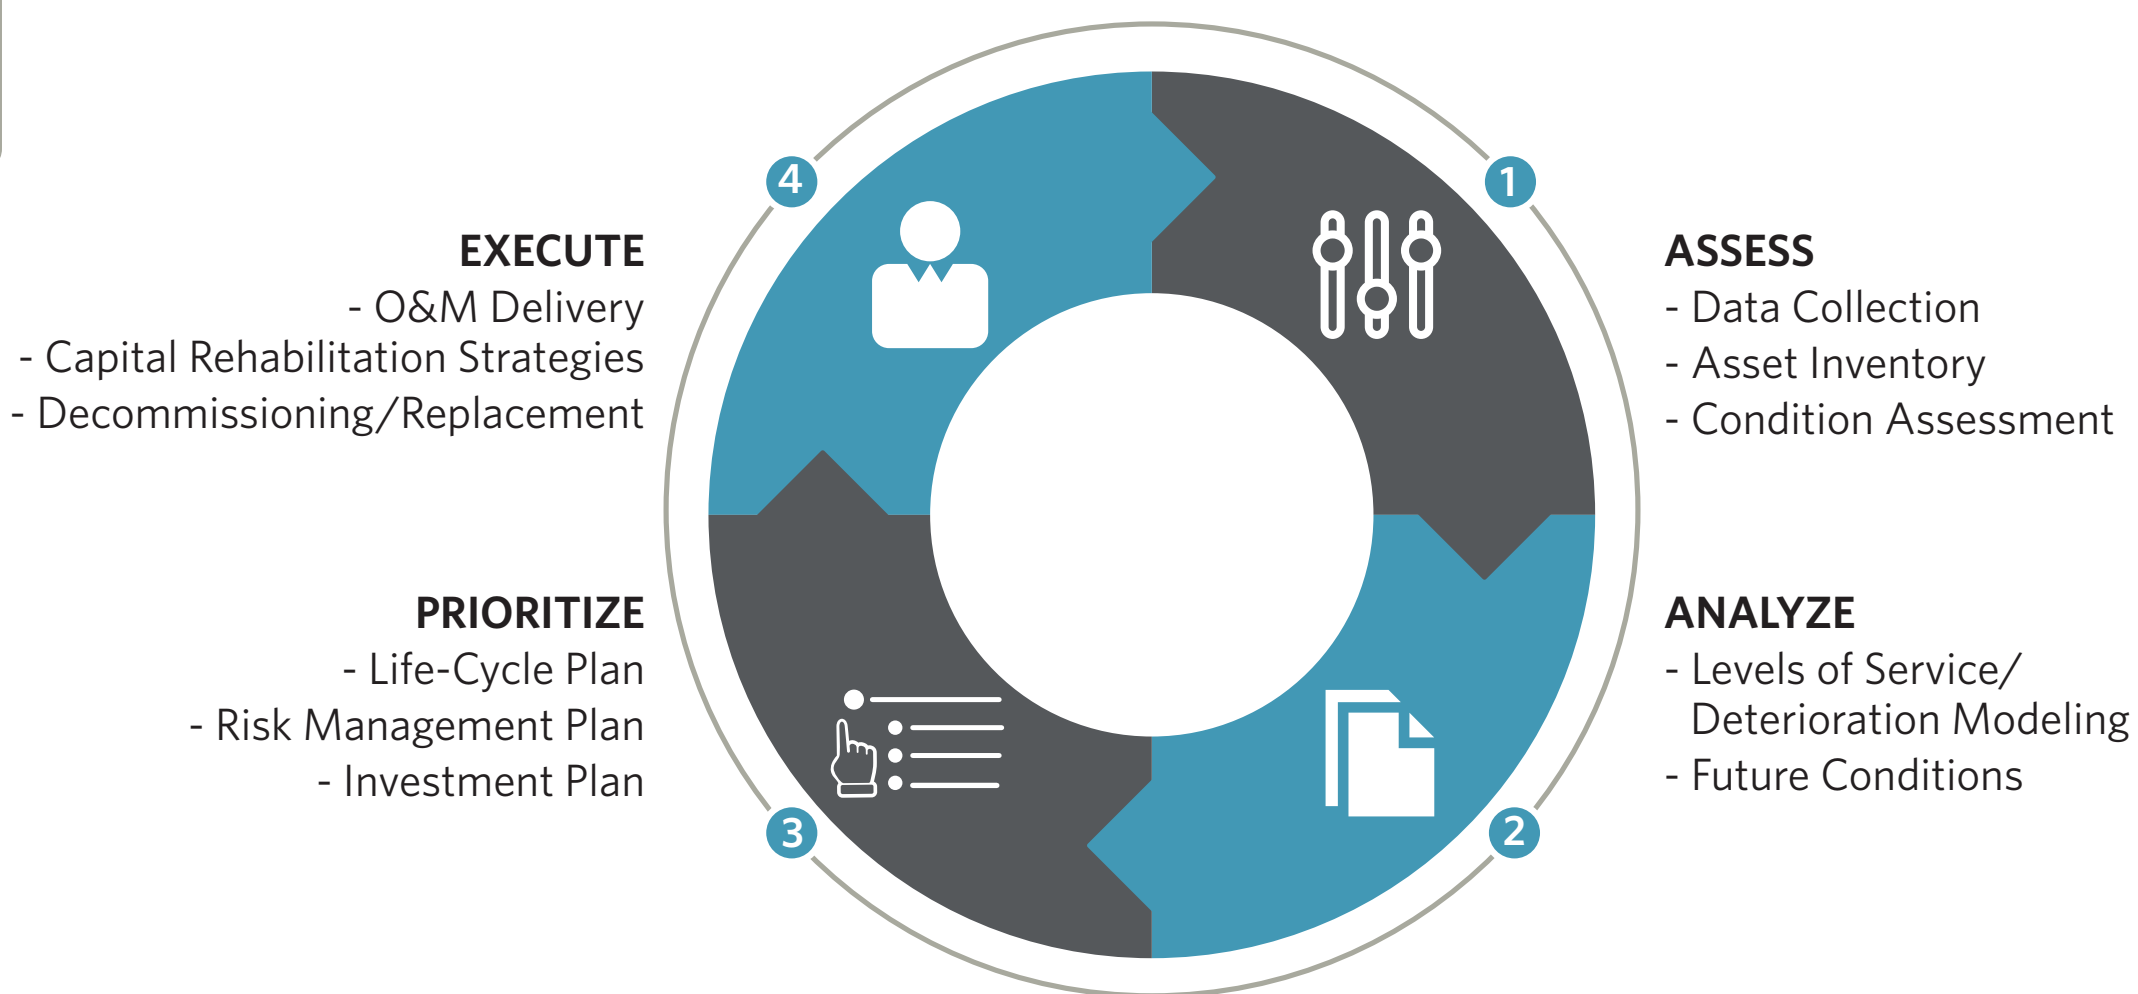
4

EXECUTE
- O&M Delivery
- Capital Rehabilitation Strategies
- Decommissioning/Replacement

1

ASSESS
- Data Collection
- Asset Inventory
- Condition Assessment

PRIORITIZE
- Life-Cycle Plan
- Risk Management Plan
- Investment Plan

ANALYZE
- Levels of Service/ Deterioration Modeling
- Future Conditions

3

2